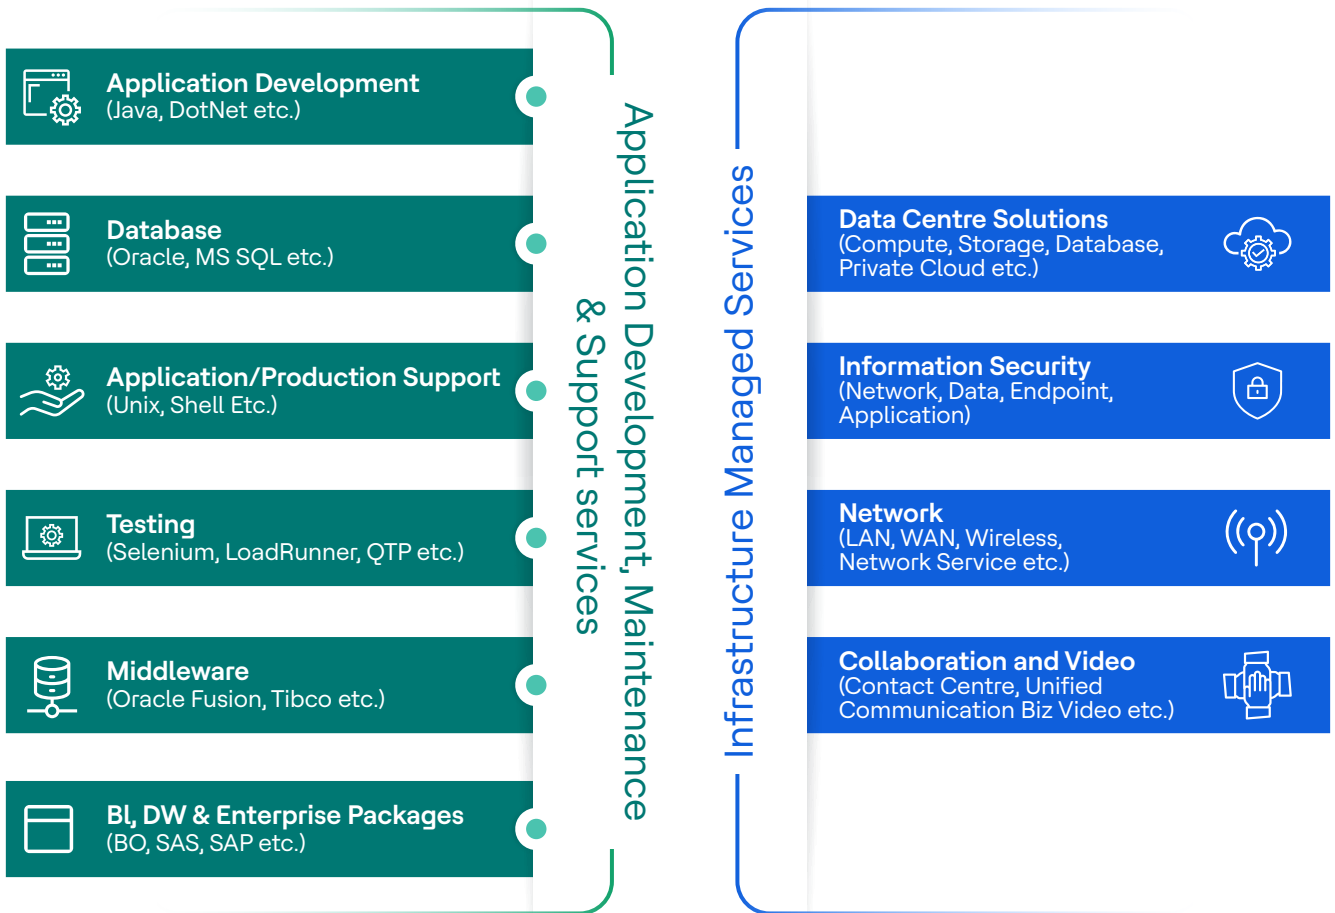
Application Development
(Java, DotNet etc.)

Database
(Oracle, MS SQL etc.)

Application/Production Support
(Unix, Shell Etc.)

Testing
(Selenium, LoadRunner, QTP etc.)

Middleware
(Oracle Fusion, Tibco etc.)

BI, DW & Enterprise Packages
(BO, SAS, SAP etc.)

Application Development, Maintenance & Support services

Infrastructure Managed Services

Data Centre Solutions
(Compute, Storage, Database, Private Cloud etc.)

Information Security
(Network, Data, Endpoint, Application)

Network
(LAN, WAN, Wireless, Network Service etc.)

Collaboration and Video
(Contact Centre, Unified Communication Biz Video etc.)